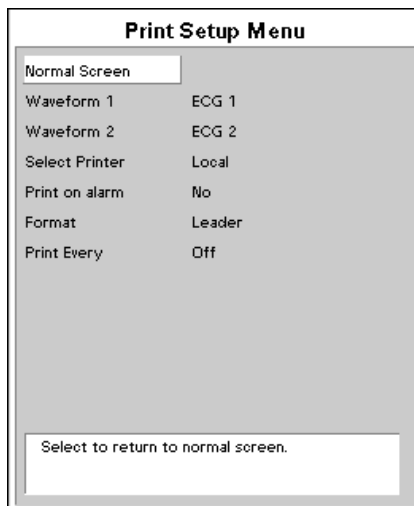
Print Setup Menu

Normal Screen

| | |
|---|---|
| Waveform 1 | ECG 1 |
| Waveform 2 | ECG 2 |
| Select Printer | Local |
| Print on alarm | No |
| Format | Leader |
| Print Every | Off |

Select to return to normal screen.